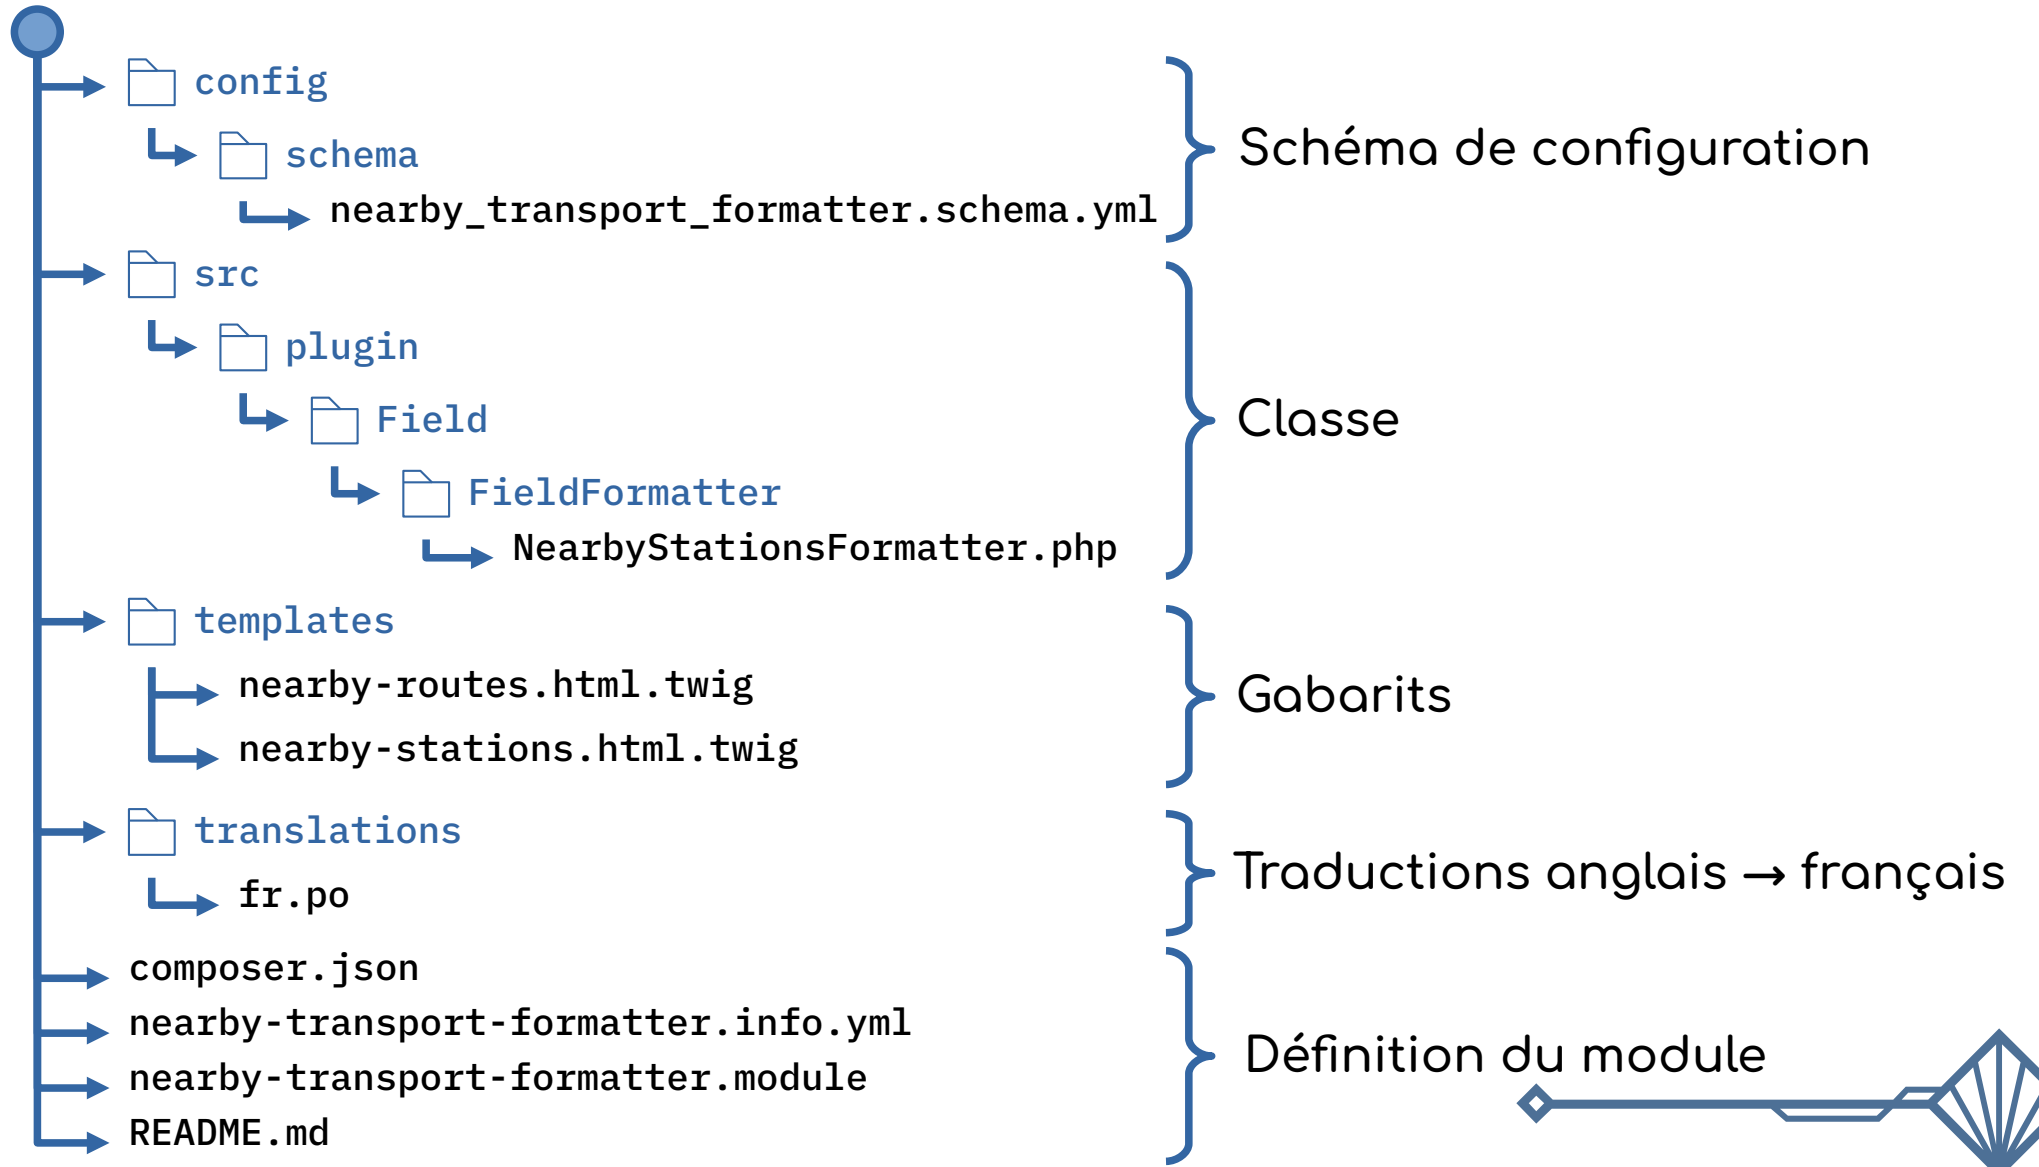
config
schema
nearby_transport_formatter.schema.yml
Schéma de configuration

src
plugin
Field
FieldFormatter
NearbyStationsFormatter.php
Classe

templates
nearby-routes.html.twig
nearby-stations.html.twig
Gabarits

translations
fr.po
Traductions anglais → français

composer.json
nearby-transport-formatter.info.yml
nearby-transport-formatter.module
README.md
Définition du module